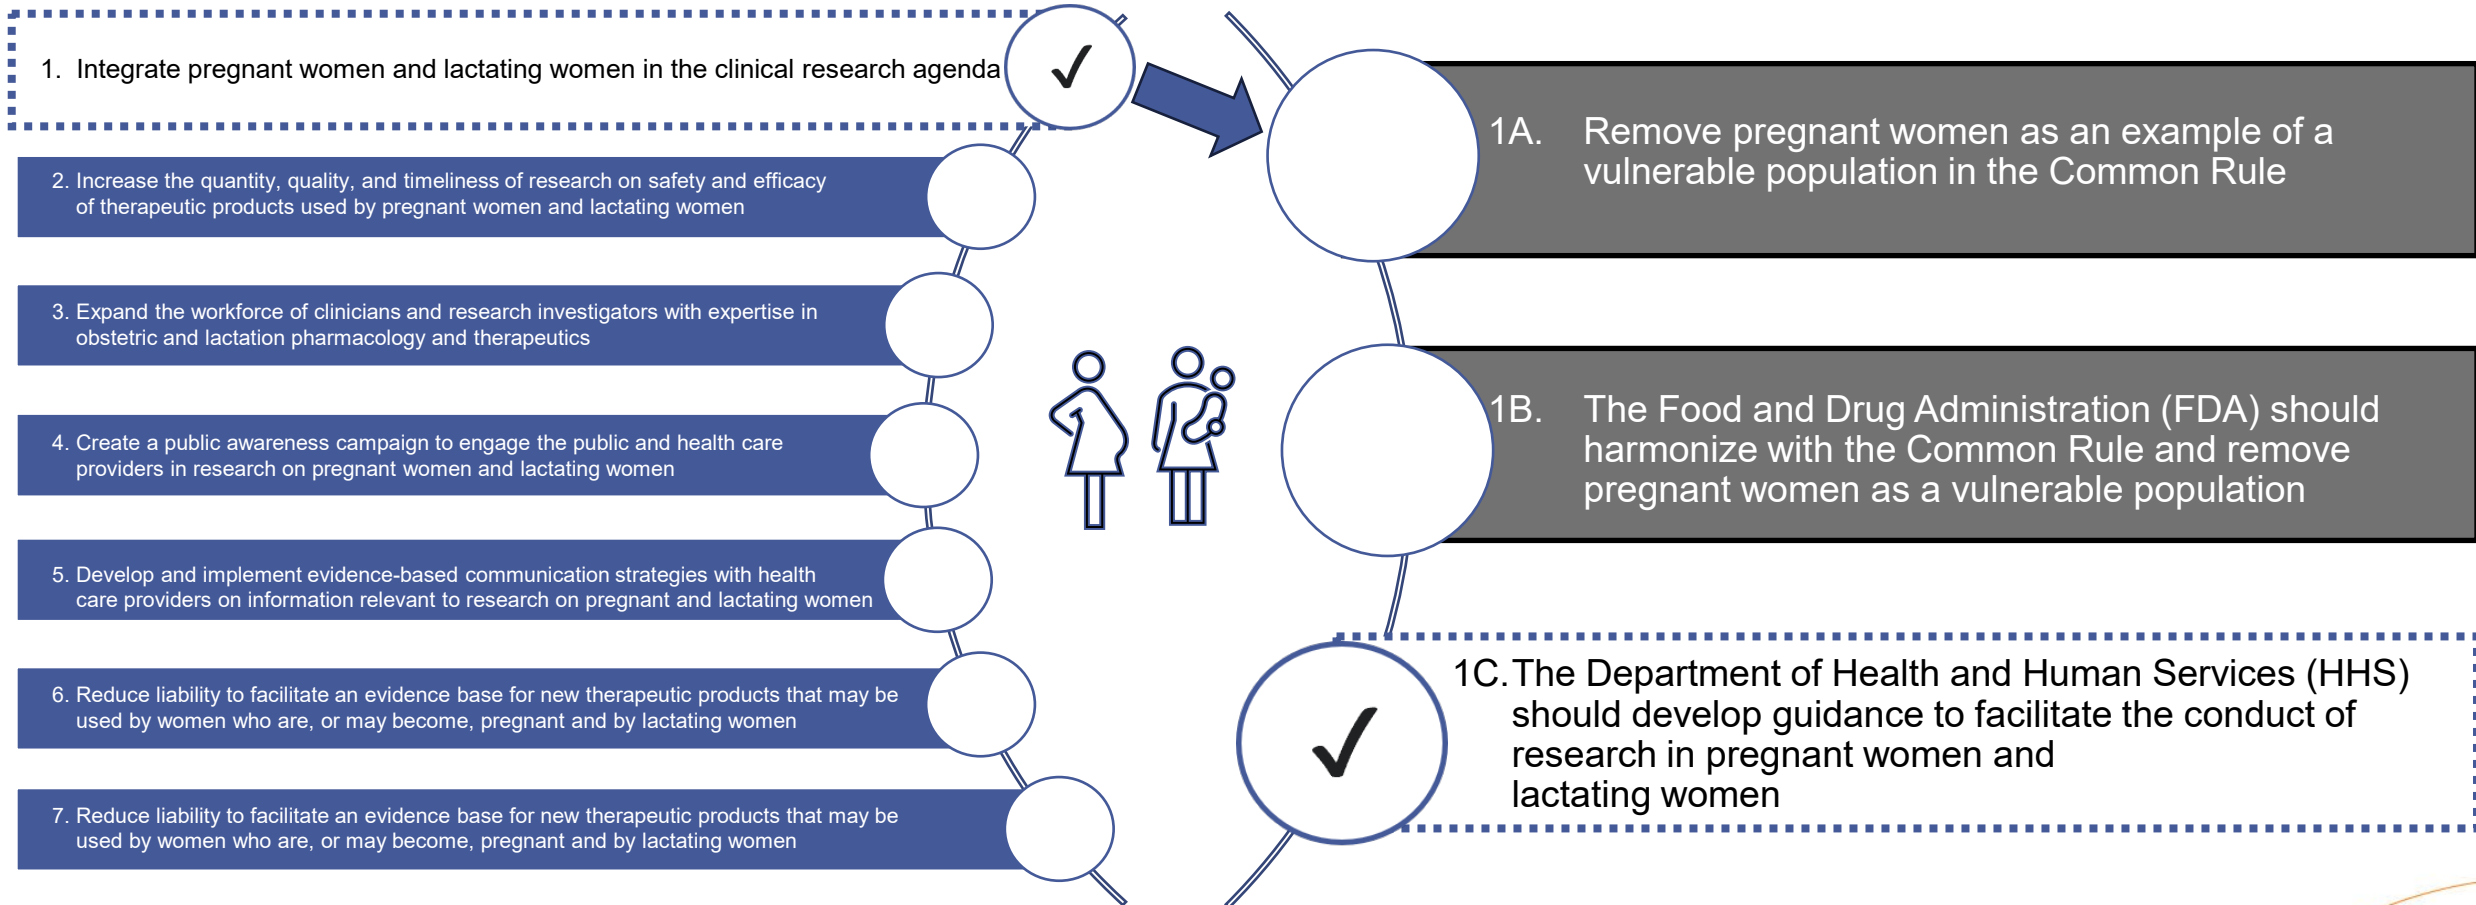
1. Integrate pregnant women and lactating women in the clinical research agenda

✓

2. Increase the quantity, quality, and timeliness of research on safety and efficacy of therapeutic products used by pregnant women and lactating women

3. Expand the workforce of clinicians and research investigators with expertise in obstetric and lactation pharmacology and therapeutics

4. Create a public awareness campaign to engage the public and health care providers in research on pregnant women and lactating women

5. Develop and implement evidence-based communication strategies with health care providers on information relevant to research on pregnant and lactating women

6. Reduce liability to facilitate an evidence base for new therapeutic products that may be used by women who are, or may become, pregnant and by lactating women

7. Reduce liability to facilitate an evidence base for new therapeutic products that may be used by women who are, or may become, pregnant and by lactating women

1A. Remove pregnant women as an example of a vulnerable population in the Common Rule

1B. The Food and Drug Administration (FDA) should harmonize with the Common Rule and remove pregnant women as a vulnerable population

✓

1C. The Department of Health and Human Services (HHS) should develop guidance to facilitate the conduct of research in pregnant women and lactating women